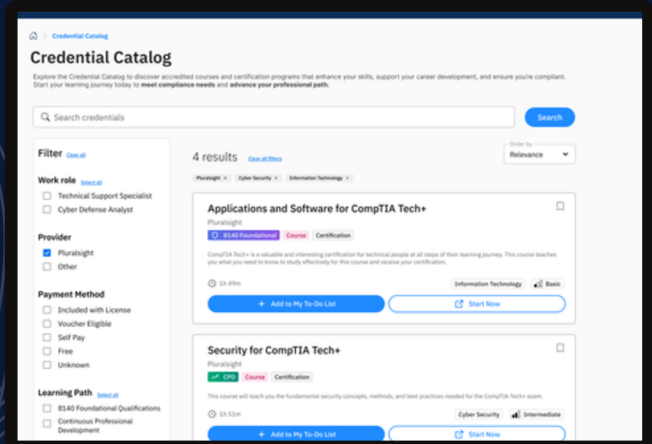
Credential Catalog

Credential Catalog

Explore the Credential Catalog to discover accredited courses and certification programs that enhance your skills, support your career development, and ensure you're compliant. Start your learning journey today to meet compliance needs and advance your professional path.

Search credentials

Search

Filter Clear all

Work role Select all
Technical Support Specialist
Cyber Defense Analyst

Provider
Pluralsight
Other

Payment Method
Included with License
Voucher Eligible
Self Pay
Free
Unknown

Learning Path Select all
8140 Foundational Qualifications
Continuous Professional Development

4 results Clear all filters

Order by
Relevance

Pluralsight × Cyber Security × Information Technology ×

Applications and Software for CompTIA Tech+
Pluralsight
8140 Foundational Course Certification

CompTIA Tech+ is a valuable and interesting certification for technical people at all steps of their learning journey. This course teaches you what you need to know to study effectively for this course and receive your certification.

1h 49m
Information Technology Basic

+ Add to My To-Do List
Start Now

Security for CompTIA Tech+
Pluralsight
CPD Course Certification

This course will teach you the fundamental security concepts, methods, and best practices needed for the CompTIA Tech+ exam.

1h 51m
Cyber Security Intermediate

+ Add to My To-Do List
Start Now